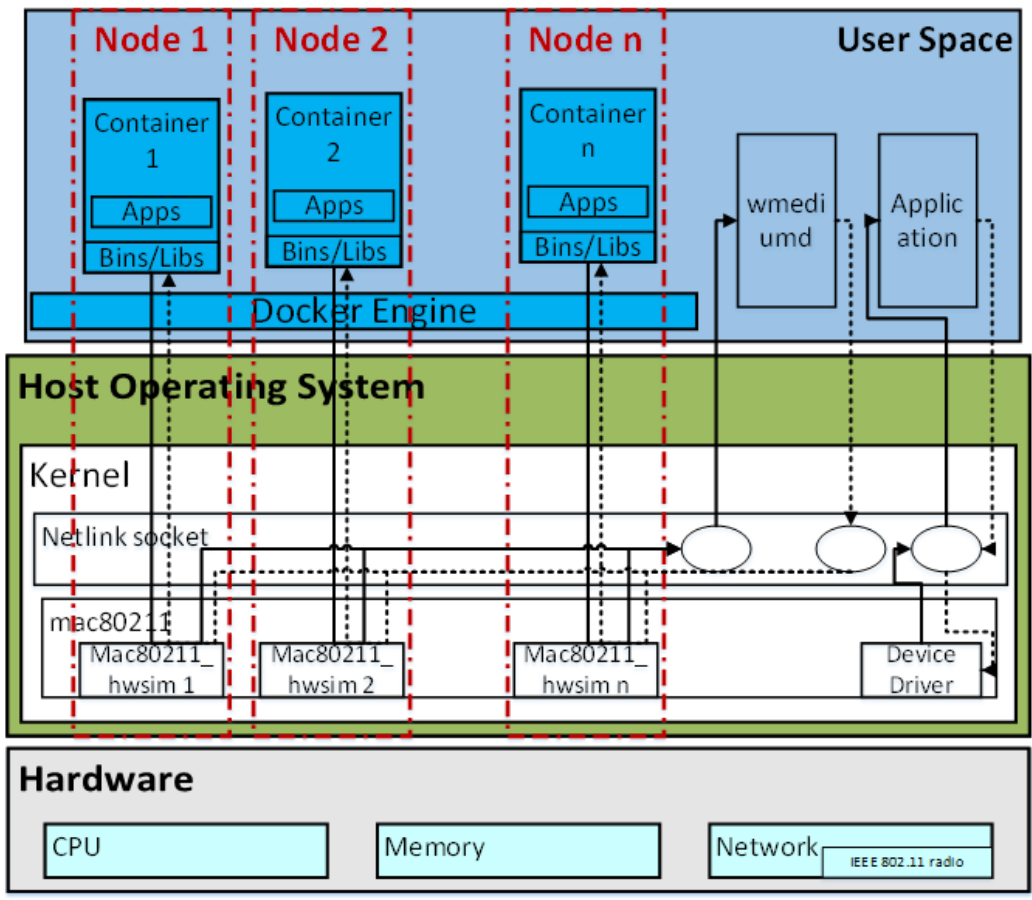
Node 1

Node 2

Node n

User Space

Container 1

Apps

Bins/Libs

Container 2

Apps

Bins/Libs

Container n

Apps

Bins/Libs

wmediumd

Application

Docker Engine

Host Operating System

Kernel

Netlink socket

mac80211

Mac80211_hwsim 1

Mac80211_hwsim 2

Mac80211_hwsim n

Device Driver

Hardware

CPU

Memory

Network

IEEE 802.11 radio